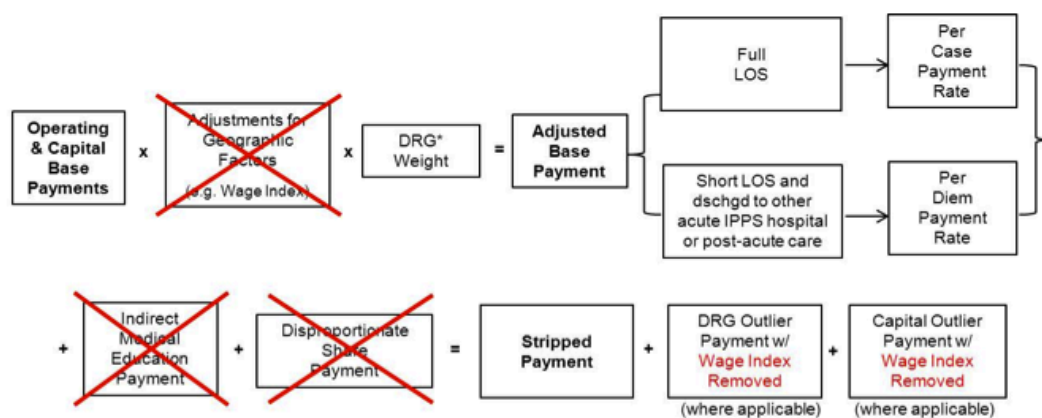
Operating & Capital Base Payments

x

Adjustments for Geographic Factors (e.g. Wage Index)

x

DRG* Weight

=

Adjusted Base Payment

Full LOS

Per Case Payment Rate

Short LOS and dschgd to other acute IPPS hospital or post-acute care

Per Diem Payment Rate

+

Indirect Medical Education Payment

+

Disproportionate Share Payment

=

Stripped Payment

+

DRG Outlier Payment w/ Wage Index Removed

(where applicable)

+

Capital Outlier Payment w/ Wage Index Removed

(where applicable)